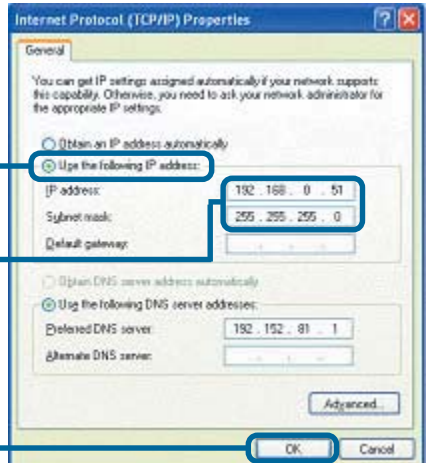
Internet Protocol (TCP/IP) Properties

General

You can get IP settings assigned automatically if your network supports this capability. Otherwise, you need to ask your network administrator for the appropriate IP settings.

Obtain an IP address automatically

Use the following IP address:

IP address: 192 . 168 . 0 . 51

Subnet mask: 255 . 255 . 255 . 0

Default gateway: . . .

Obtain DNS server address automatically

Use the following DNS server addresses:

Preferred DNS server: 192 . 152 . 81 . 1

Alternate DNS server: . . .

Advanced...

OK

Cancel